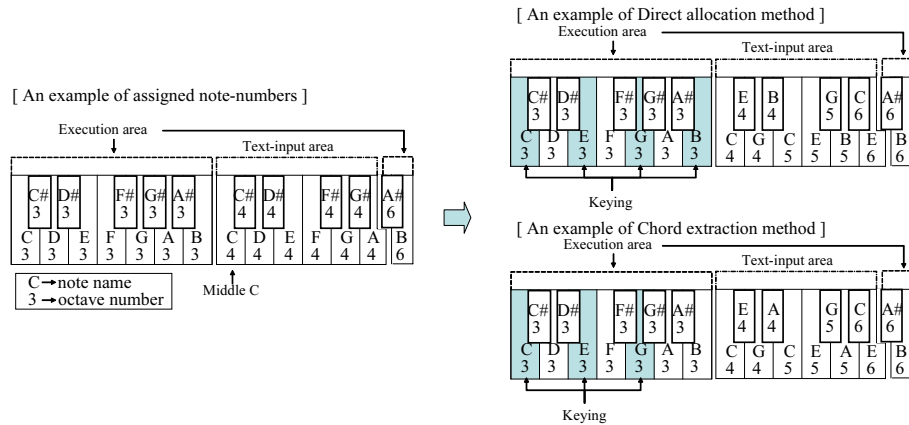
[ An example of assigned note-numbers ]

Execution area

Text-input area

C# 3 D# 3 F# 3 G# 3 A# 3 C# 4 D# 4 F# 4 G# 4 A# 6

C 3 D 3 E 3 F 3 G 3 A 3 B 3 C 4 D 4 E 4 F 4 G 4 A 4 B 6

C → note name
3 → octave number

Middle C

[ An example of Direct allocation method ]

Execution area

Text-input area

C# 3 D# 3 F# 3 G# 3 A# 3 E 4 B 4 G 5 C 6 A# 6

C 3 D 3 E 3 F 3 G 3 A 3 B 3 C 4 G 4 C 5 E 5 B 5 E 6 B 6

Keying

[ An example of Chord extraction method ]

Execution area

Text-input area

C# 3 D# 3 F# 3 G# 3 A# 3 E 4 A 4 G 5 C 6 A# 6

C 3 D 3 E 3 F 3 G 3 A 3 B 3 C 4 G 4 C 5 E 5 A 5 E 6 B 6

Keying